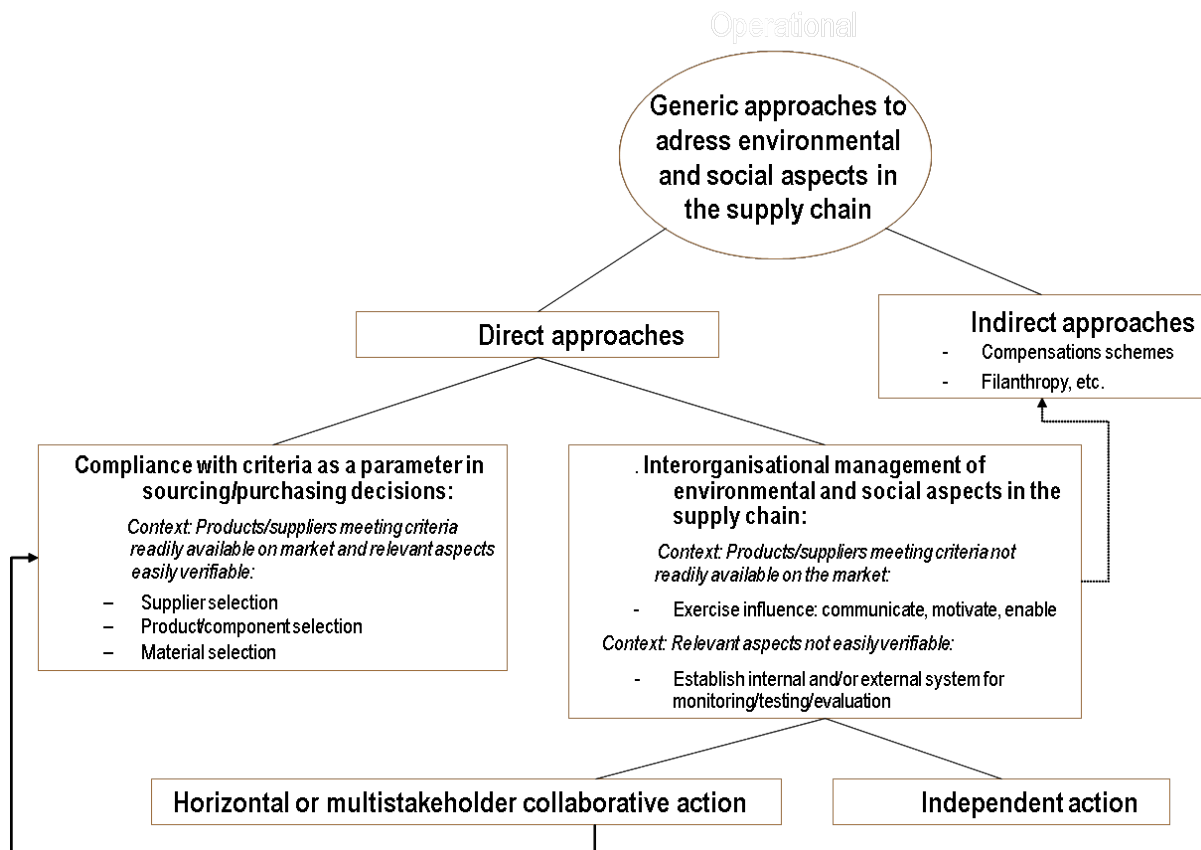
Operational

Generic approaches to adress environmental and social aspects in the supply chain

Direct approaches

Indirect approaches
- Compensations schemes
- Filanthropy, etc.

Compliance with criteria as a parameter in sourcing/purchasing decisions:

Context: Products/suppliers meeting criteria readily available on market and relevant aspects easily verifiable:

– Supplier selection
– Product/component selection
– Material selection

. Interorganisational management of environmental and social aspects in the supply chain:

Context: Products/suppliers meeting criteria not readily available on the market:

- Exercise influence: communicate, motivate, enable

Context: Relevant aspects not easily verifiable:

- Establish internal and/or external system for monitoring/testing/evaluation

Horizontal or multistakeholder collaborative action

Independent action